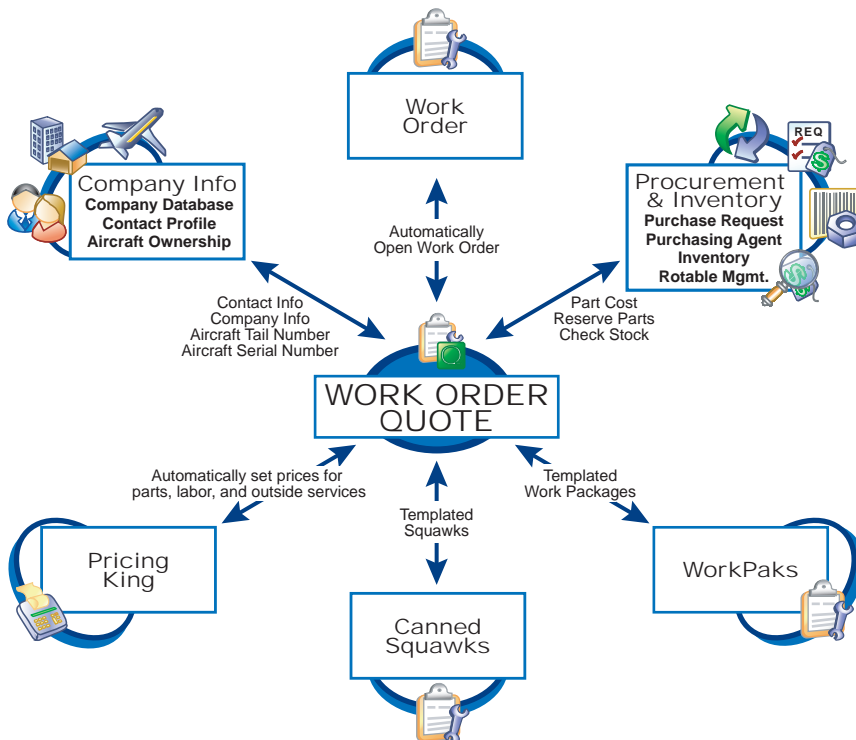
Work Order

Company Info
Company Database
Contact Profile
Aircraft Ownership

Procurement & Inventory
Purchase Request
Purchasing Agent
Inventory
Rotable Mgmt.

REQ

Automatically Open Work Order

Contact Info
Company Info
Aircraft Tail Number
Aircraft Serial Number

Part Cost
Reserve Parts
Check Stock

WORK ORDER QUOTE

Automatically set prices for parts, labor, and outside services

Templated Squawks

Templated Work Packages

Pricing King

Canned Squawks

WorkPaks